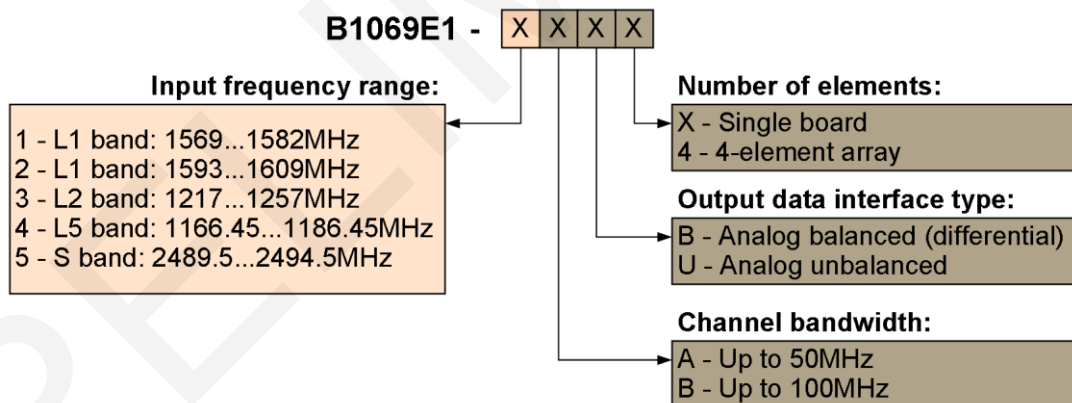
B1069E1 - X X X X

Input frequency range:

1 - L1 band: 1569...1582MHz
2 - L1 band: 1593...1609MHz
3 - L2 band: 1217...1257MHz
4 - L5 band: 1166.45...1186.45MHz
5 - S band: 2489.5...2494.5MHz

Number of elements:

X - Single board
4 - 4-element array

Output data interface type:

B - Analog balanced (differential)
U - Analog unbalanced

Channel bandwidth:

A - Up to 50MHz
B - Up to 100MHz